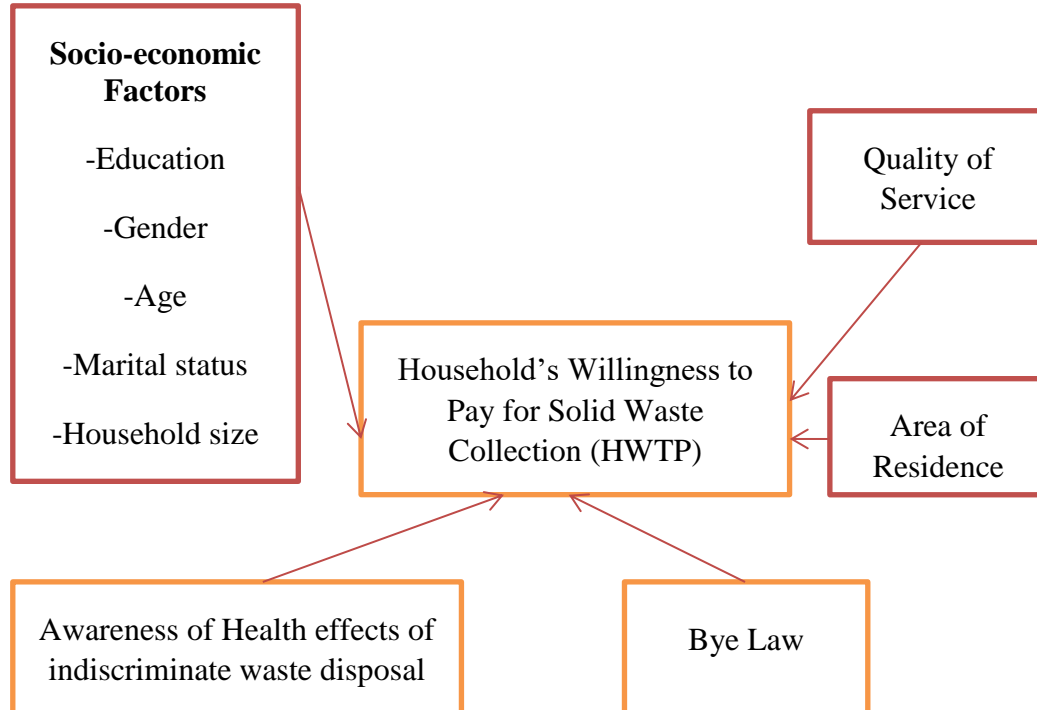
**Socio-economic Factors**

-Education

-Gender

-Age

-Marital status

-Household size

Quality of Service

Household's Willingness to Pay for Solid Waste Collection (HWTP)

Area of Residence

Awareness of Health effects of indiscriminate waste disposal

Bye Law